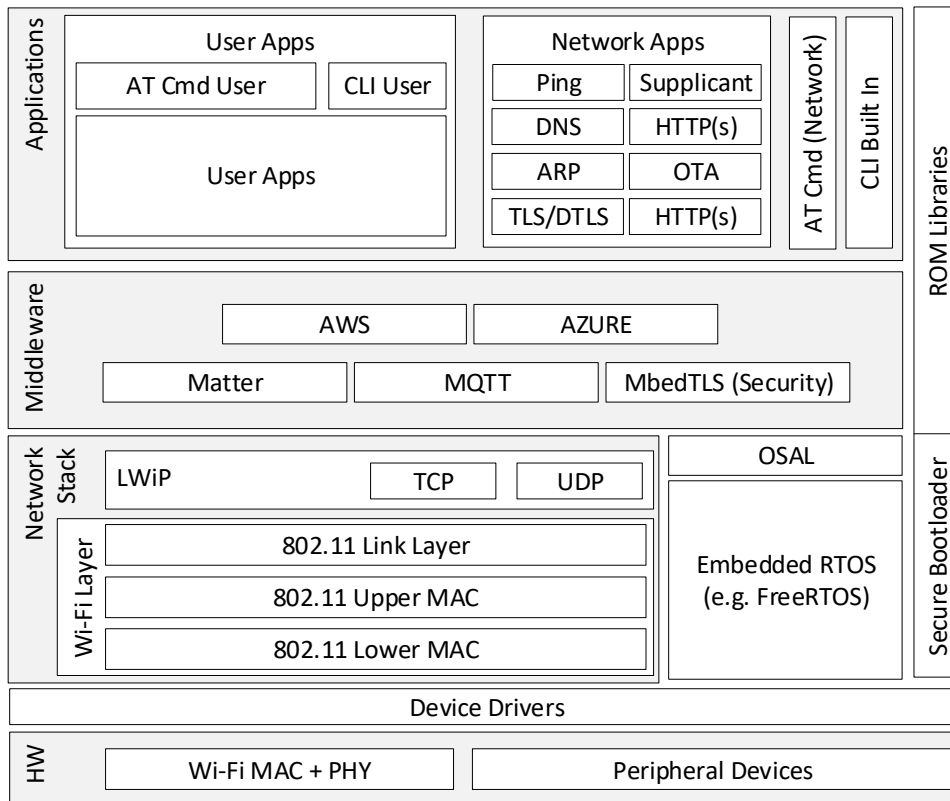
Applications

User Apps

AT Cmd User

CLI User

User Apps

Network Apps

Ping

Supplicant

DNS

HTTP(s)

ARP

OTA

TLS/DTLS

HTTP(s)

AT Cmd (Network)

CLI Built In

ROM Libraries

Middleware

AWS

AZURE

Matter

MQTT

MbedTLS (Security)

Network Stack

LWiP

TCP

UDP

Wi-Fi Layer

802.11 Link Layer

802.11 Upper MAC

802.11 Lower MAC

OSAL

Embedded RTOS (e.g. FreeRTOS)

Secure Bootloader

Device Drivers

HW

Wi-Fi MAC + PHY

Peripheral Devices